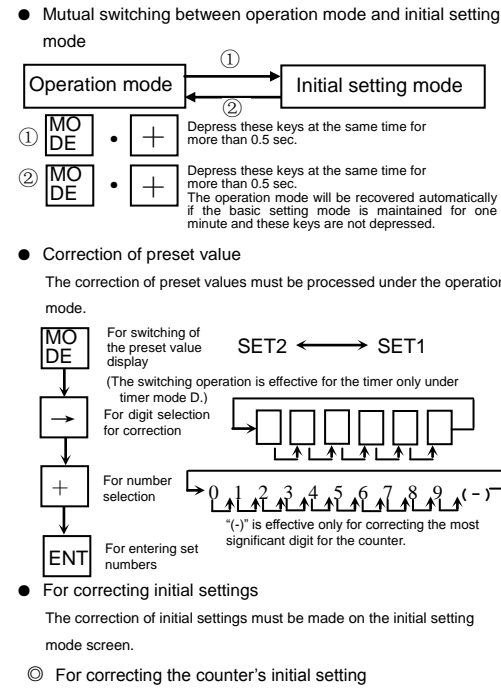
● Mutual switching between operation mode and initial setting mode

Operation mode

①

②

Initial setting mode

① MO DE • + Depress these keys at the same time for more than 0.5 sec.

② MO DE • + Depress these keys at the same time for more than 0.5 sec. The operation mode will be recovered automatically if the basic setting mode is maintained for one minute and these keys are not depressed.

● Correction of preset value

The correction of preset values must be processed under the operation mode.

MO DE For switching of the preset value display

SET2 ⟷ SET1

(The switching operation is effective for the timer only under timer mode D.)

→ For digit selection for correction

+ For number selection

0 1 2 3 4 5 6 7 8 9 (-)

"(-)" is effective only for correcting the most significant digit for the counter.

ENT For entering set numbers

● For correcting initial settings

The correction of initial settings must be made on the initial setting mode screen.

◎ For correcting the counter's initial setting